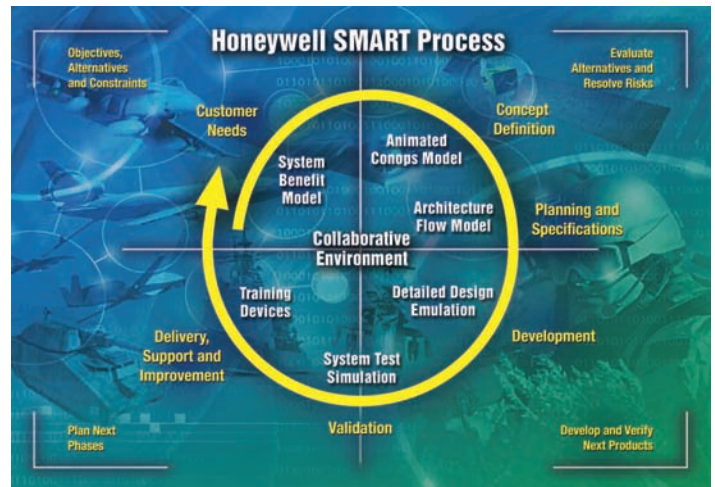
Honeywell SMART Process

Objectives, Alternatives and Constraints

Evaluate Alternatives and Resolve Risks

Customer Needs

Concept Definition

System Benefit Model

Animated Conops Model

Architecture Flow Model

Planning and Specifications

Collaborative Environment

Training Devices

Detailed Design Emulation

Delivery, Support and Improvement

Development

System Test Simulation

Plan Next Phases

Validation

Develop and Verify Next Products